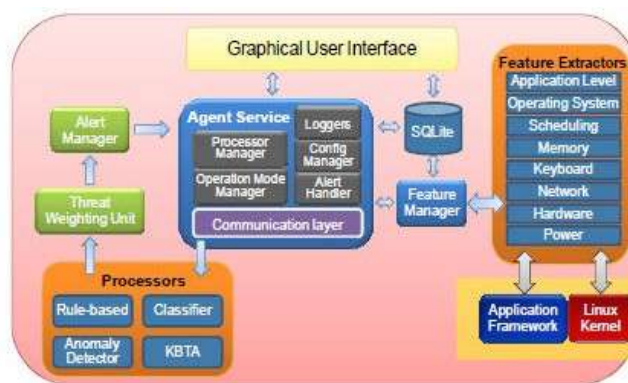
Graphical User Interface

Alert Manager

Threat Weighting Unit

Agent Service

Processor Manager

Loggers

Config Manager

Operation Mode Manager

Alert Handler

Communication layer

SQLite

Feature Manager

Feature Extractors

Application Level

Operating System

Scheduling

Memory

Keyboard

Network

Hardware

Power

Processors

Rule-based

Classifier

Anomaly Detector

KBTA

Application Framework

Linux Kernel